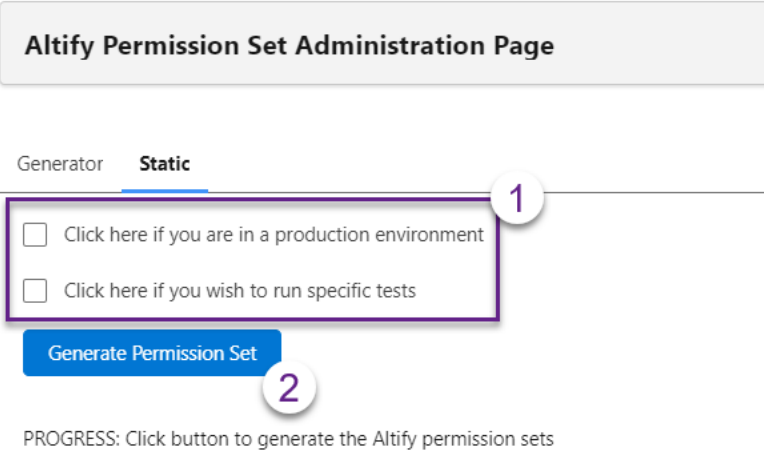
Altify Permission Set Administration Page

Generator Static

1

Click here if you are in a production environment

Click here if you wish to run specific tests

Generate Permission Set

2

PROGRESS: Click button to generate the Altify permission sets